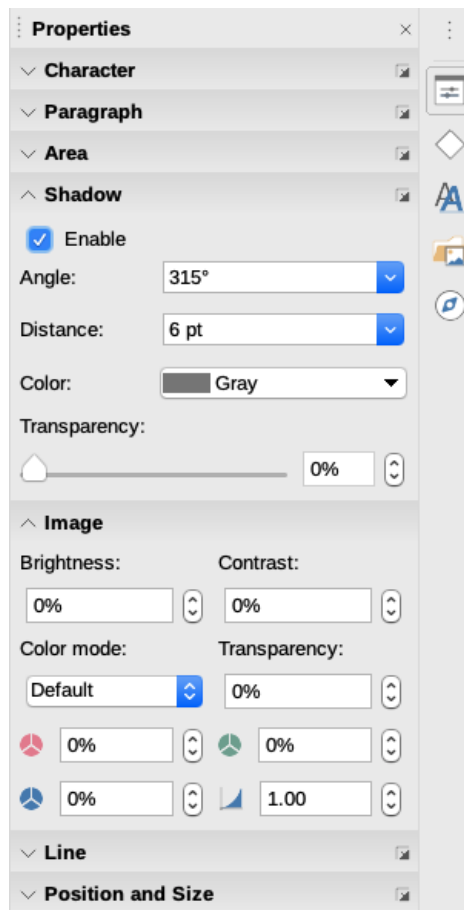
Properties

Character

Paragraph

Area

Shadow

Enable

Angle: 315°

Distance: 6 pt

Color: Gray

Transparency:

0%

Image

Brightness:

Contrast:

0%

0%

Color mode:

Transparency:

Default

0%

0%

0%

0%

1.00

Line

Position and Size